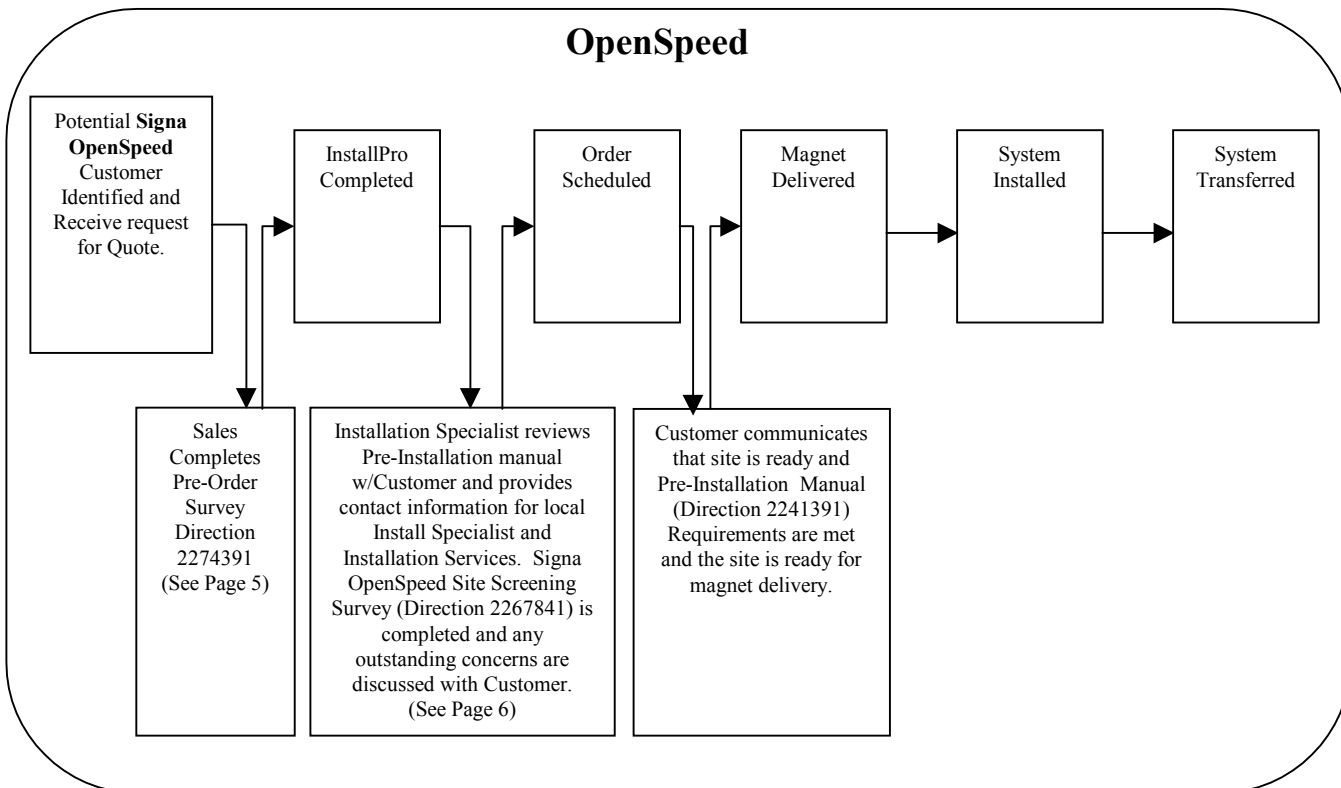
OpenSpeed

Potential Signa OpenSpeed Customer Identified and Receive request for Quote.

InstallPro Completed

Order Scheduled

Magnet Delivered

System Installed

System Transferred

Sales Completes Pre-Order Survey Direction 2274391 (See Page 5)

Installation Specialist reviews Pre-Installation manual w/Customer and provides contact information for local Install Specialist and Installation Services. Signa OpenSpeed Site Screening Survey (Direction 2267841) is completed and any outstanding concerns are discussed with Customer. (See Page 6)

Customer communicates that site is ready and Pre-Installation Manual (Direction 2241391) Requirements are met and the site is ready for magnet delivery.